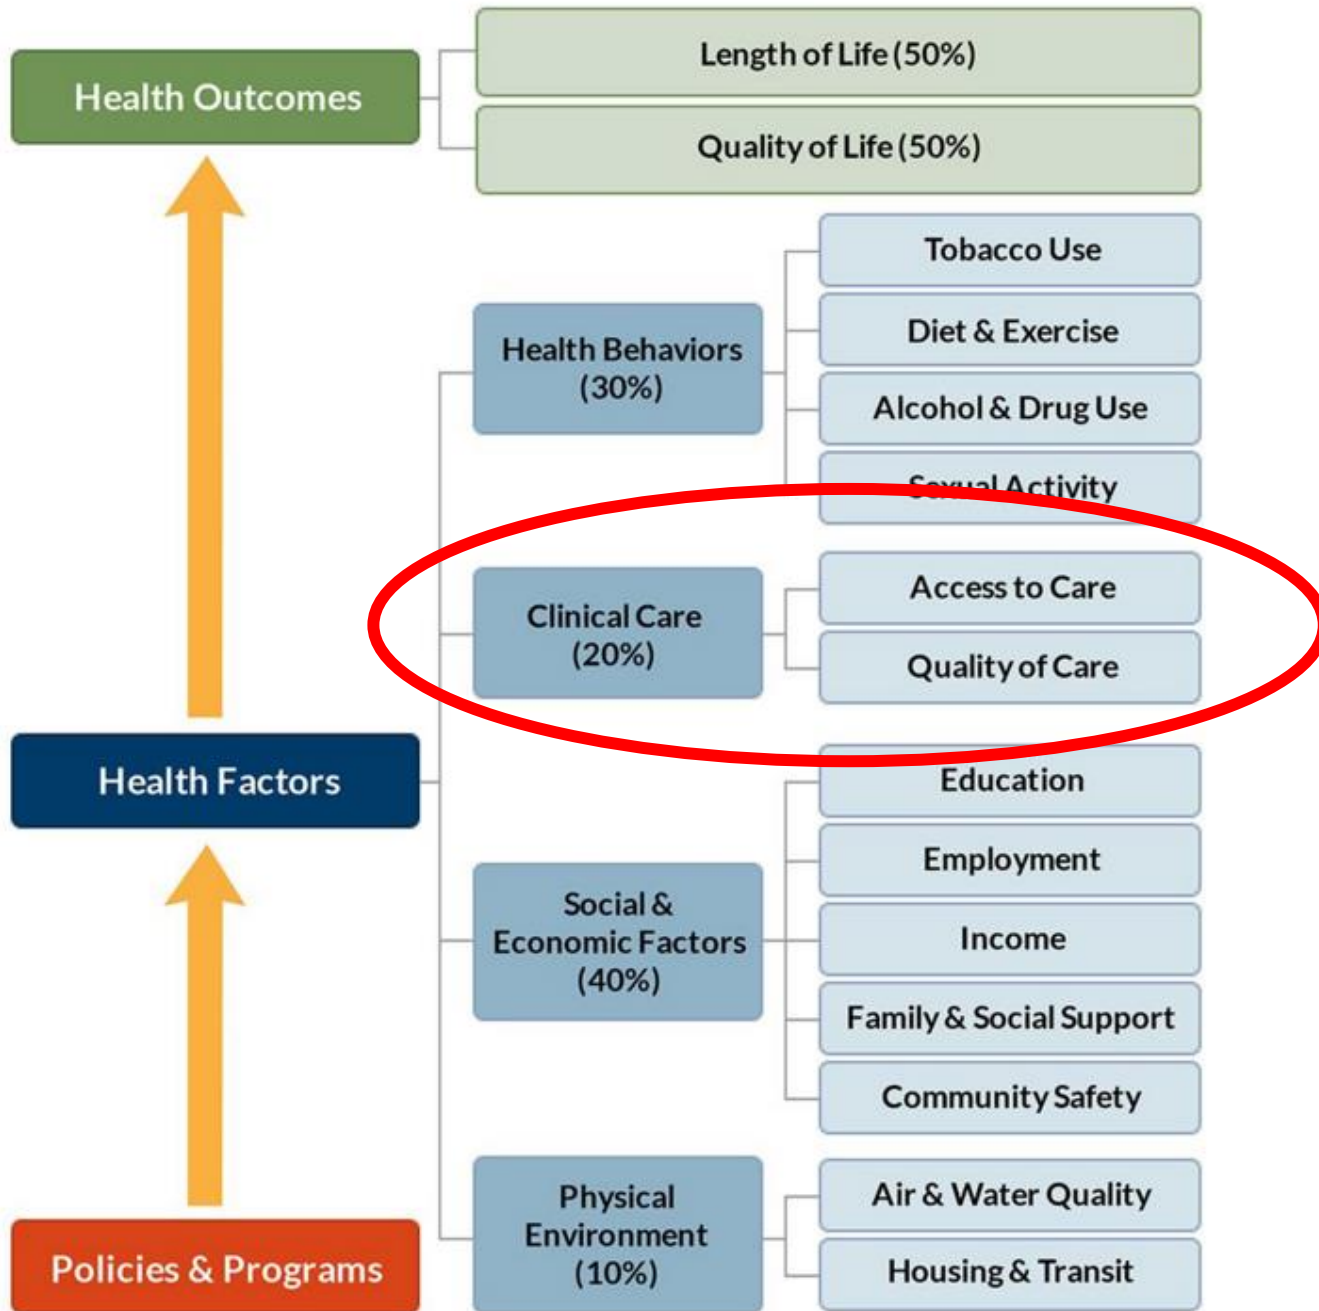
Health Outcomes

Length of Life (50%)

Quality of Life (50%)

Health Behaviors (30%)

Tobacco Use

Diet & Exercise

Alcohol & Drug Use

Sexual Activity

Clinical Care (20%)

Access to Care

Quality of Care

Health Factors

Social & Economic Factors (40%)

Education

Employment

Income

Family & Social Support

Community Safety

Physical Environment (10%)

Air & Water Quality

Housing & Transit

Policies & Programs